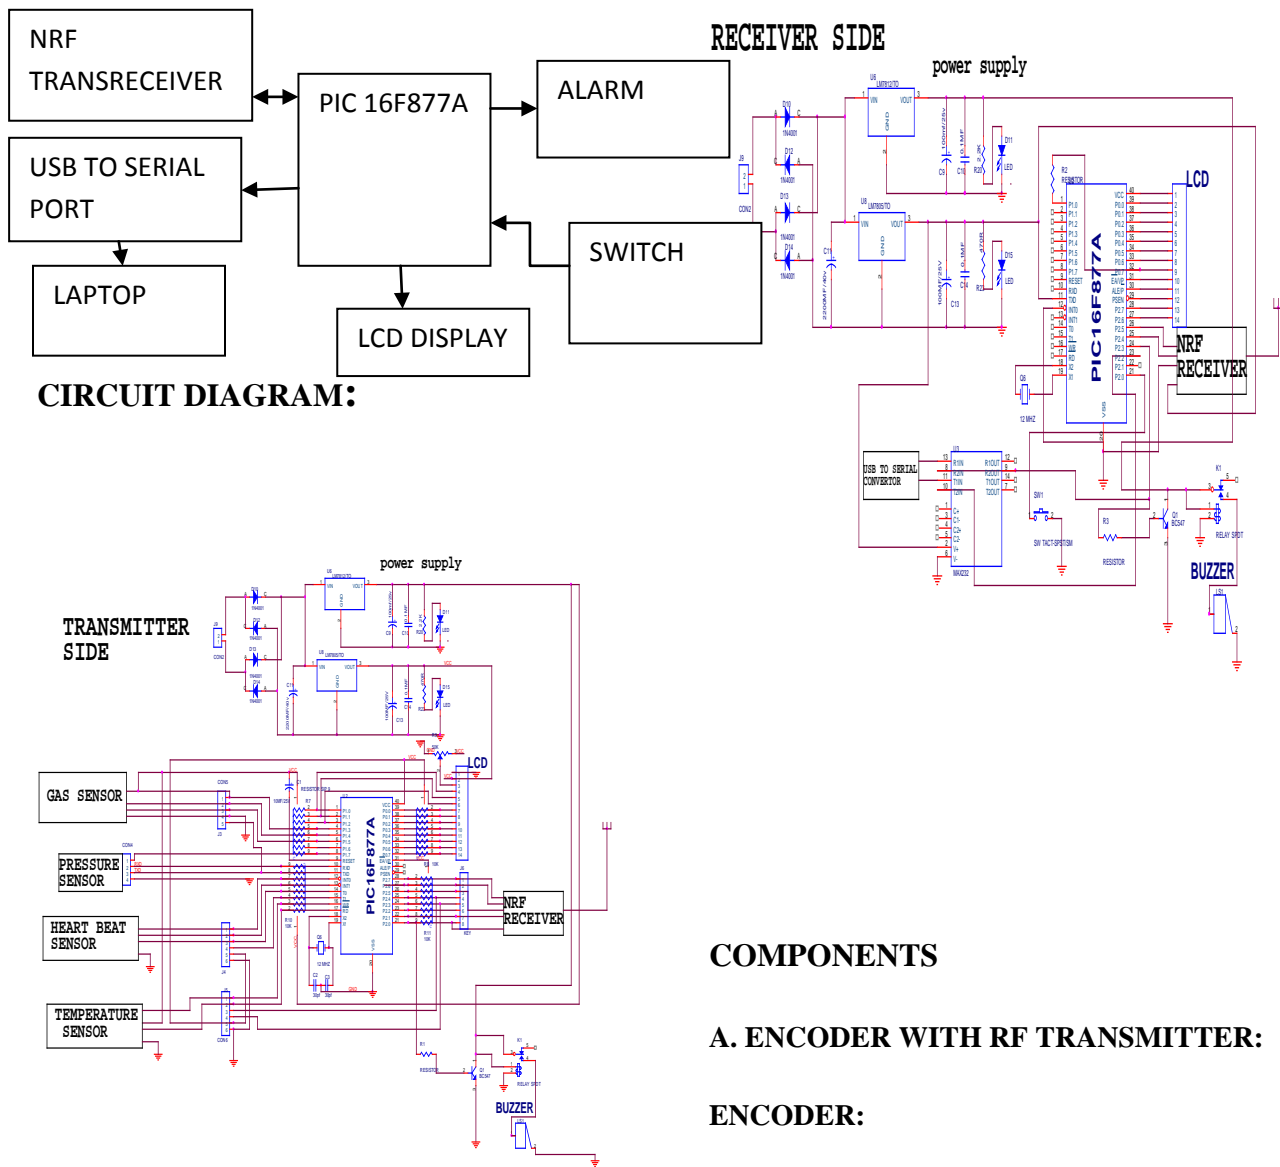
NRF TRANSRECEIVER

PIC 16F877A

ALARM

USB TO SERIAL PORT

SWITCH

LAPTOP

LCD DISPLAY

CIRCUIT DIAGRAM:

RECEIVER SIDE

power supply

LCD

PIC16F877A

NRF RECEIVER

USB TO SERIAL CONVERTOR

BUZZER

TRANSMITTER SIDE

power supply

GAS SENSOR

PRESSURE SENSOR

HEART BEAT SENSOR

TEMPERATURE SENSOR

LCD

PIC16F877A

NRF RECEIVER

BUZZER

COMPONENTS

A. ENCODER WITH RF TRANSMITTER:

ENCODER: